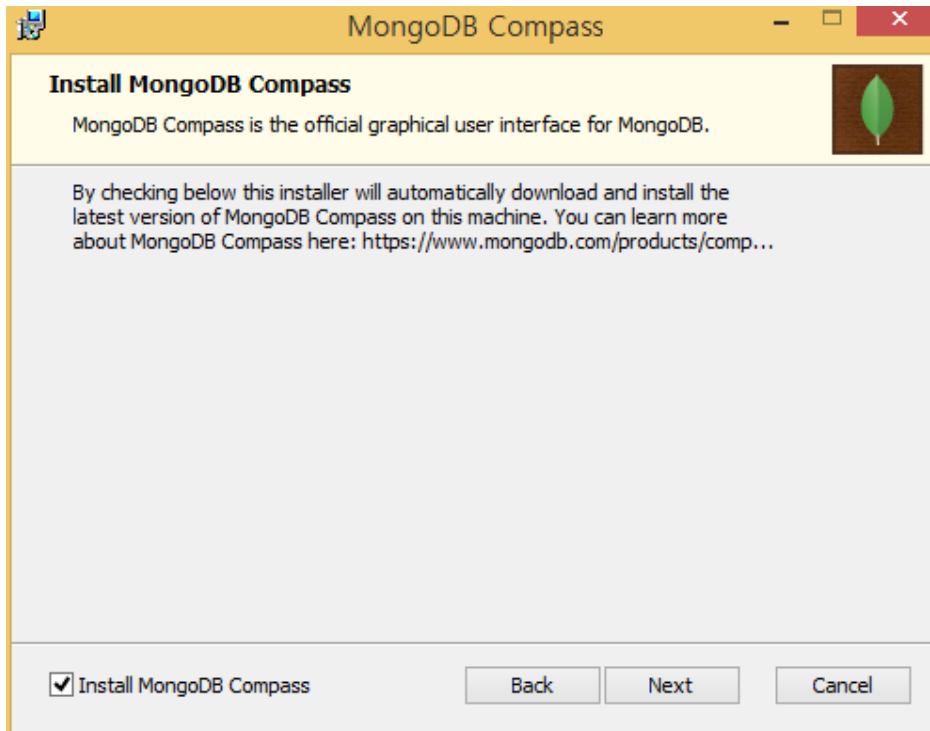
MongoDB Compass

Install MongoDB Compass

MongoDB Compass is the official graphical user interface for MongoDB.

By checking below this installer will automatically download and install the latest version of MongoDB Compass on this machine. You can learn more about MongoDB Compass here: https://www.mongodb.com/products/comp...

Install MongoDB Compass

Back

Next

Cancel